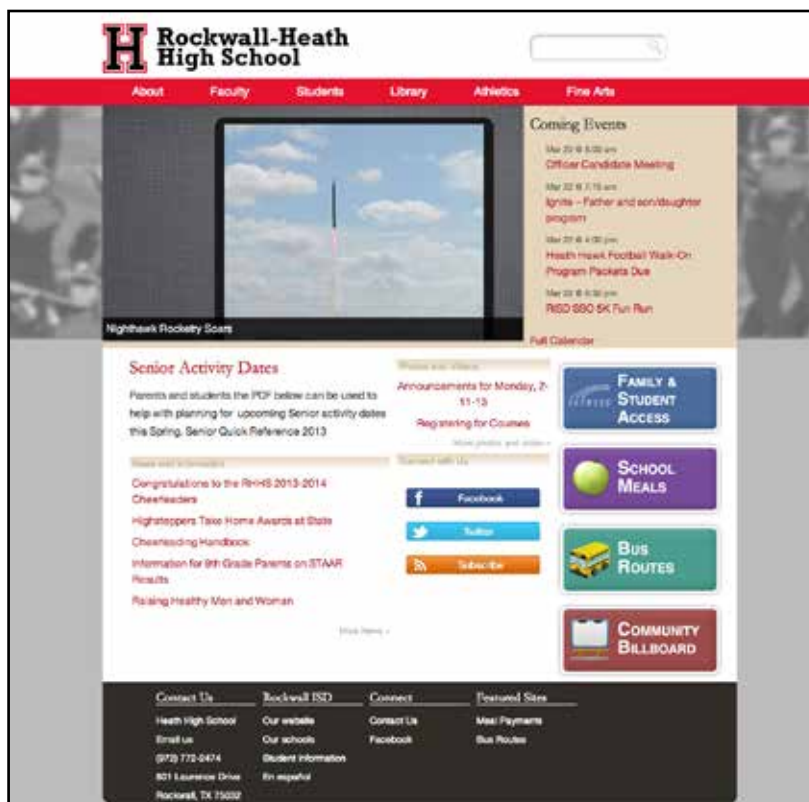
H Rockwall-Heath High School

About Faculty Students Library Athletics Fine Arts

Nighthawk Rocketry Soars

Coming Events

Mar 20 @ 6:00 am
Officer Candidate Meeting

Mar 22 @ 7:15 am
Ignite – Father and son/daughter program

Mar 20 @ 4:00 pm
Heath Hawk Football Walk-On Program Packets Due

Mar 23 @ 8:00 pm
RISD SSO 5K Fun Run

Full Calendar

Senior Activity Dates

Parents and students the PDF below can be used to help with planning for upcoming Senior activity dates this Spring. Senior Quick Reference 2013

News and Information

Congratulations to the RHHS 2013-2014 Cheerleaders

Highsteppers Take Home Awards at State

Cheerleading Handbook

Information for 8th Grade Parents on STAAR Results

Raising Healthy Men and Women

More News »

Photos and Videos

Announcements for Monday, 2-11-13

Registering for Courses

More photos and video »

Connect with Us

Facebook

Twitter

Subscribe

Family & Student Access

School Meals

Bus Routes

Community Billboard

Contact Us
Heath High School
Email us
(972) 772-0474
801 Laurence Drive
Rockwall, TX 75032

Rockwall ISD
Our website
Our schools
Student Information
En español

Connect
Contact Us
Facebook

Featured Sites
Meal Payments
Bus Routes